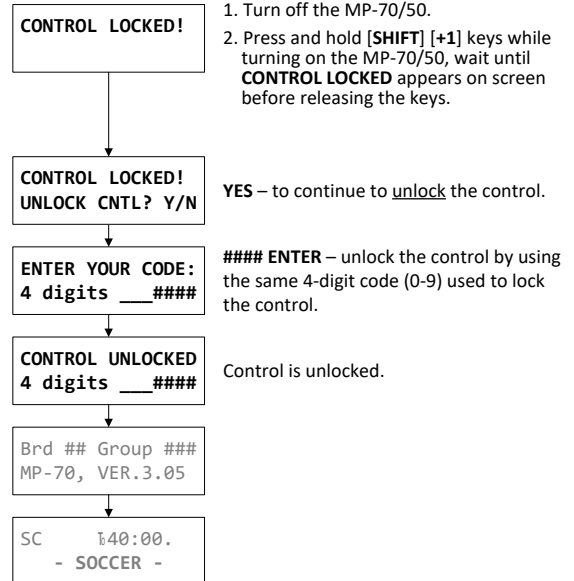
CONTROL LOCKED!

1. Turn off the MP-70/50.

2. Press and hold [SHIFT] [+1] keys while turning on the MP-70/50, wait until CONTROL LOCKED appears on screen before releasing the keys.

CONTROL LOCKED!
UNLOCK CNTL? Y/N

YES – to continue to unlock the control.

ENTER YOUR CODE:
4 digits ___####

#### ENTER – unlock the control by using the same 4-digit code (0-9) used to lock the control.

CONTROL UNLOCKED
4 digits ___####

Control is unlocked.

Brd ## Group ###
MP-70, VER.3.05

SC 40:00.
- SOCCER -